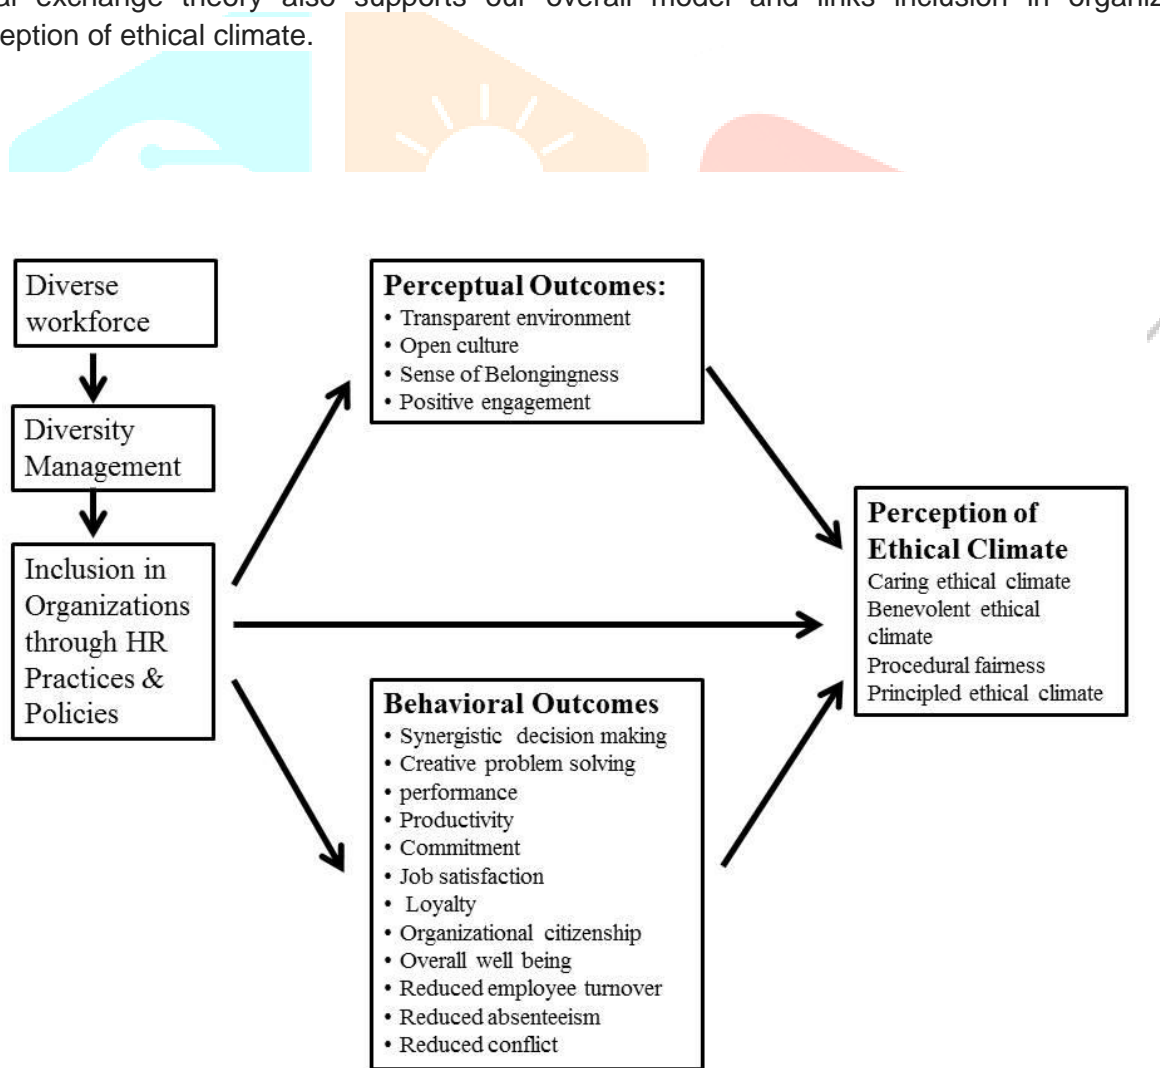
al exchange theory also supports our overall model and links inclusion in organiz eption of ethical climate.

Diverse workforce

Diversity Management

Inclusion in Organizations through HR Practices & Policies

**Perceptual Outcomes:**
• Transparent environment
• Open culture
• Sense of Belongingness
• Positive engagement

**Behavioral Outcomes**
• Synergistic decision making
• Creative problem solving
• performance
• Productivity
• Commitment
• Job satisfaction
• Loyalty
• Organizational citizenship
• Overall well being
• Reduced employee turnover
• Reduced absenteeism
• Reduced conflict

**Perception of Ethical Climate**
Caring ethical climate
Benevolent ethical climate
Procedural fairness
Principled ethical climate